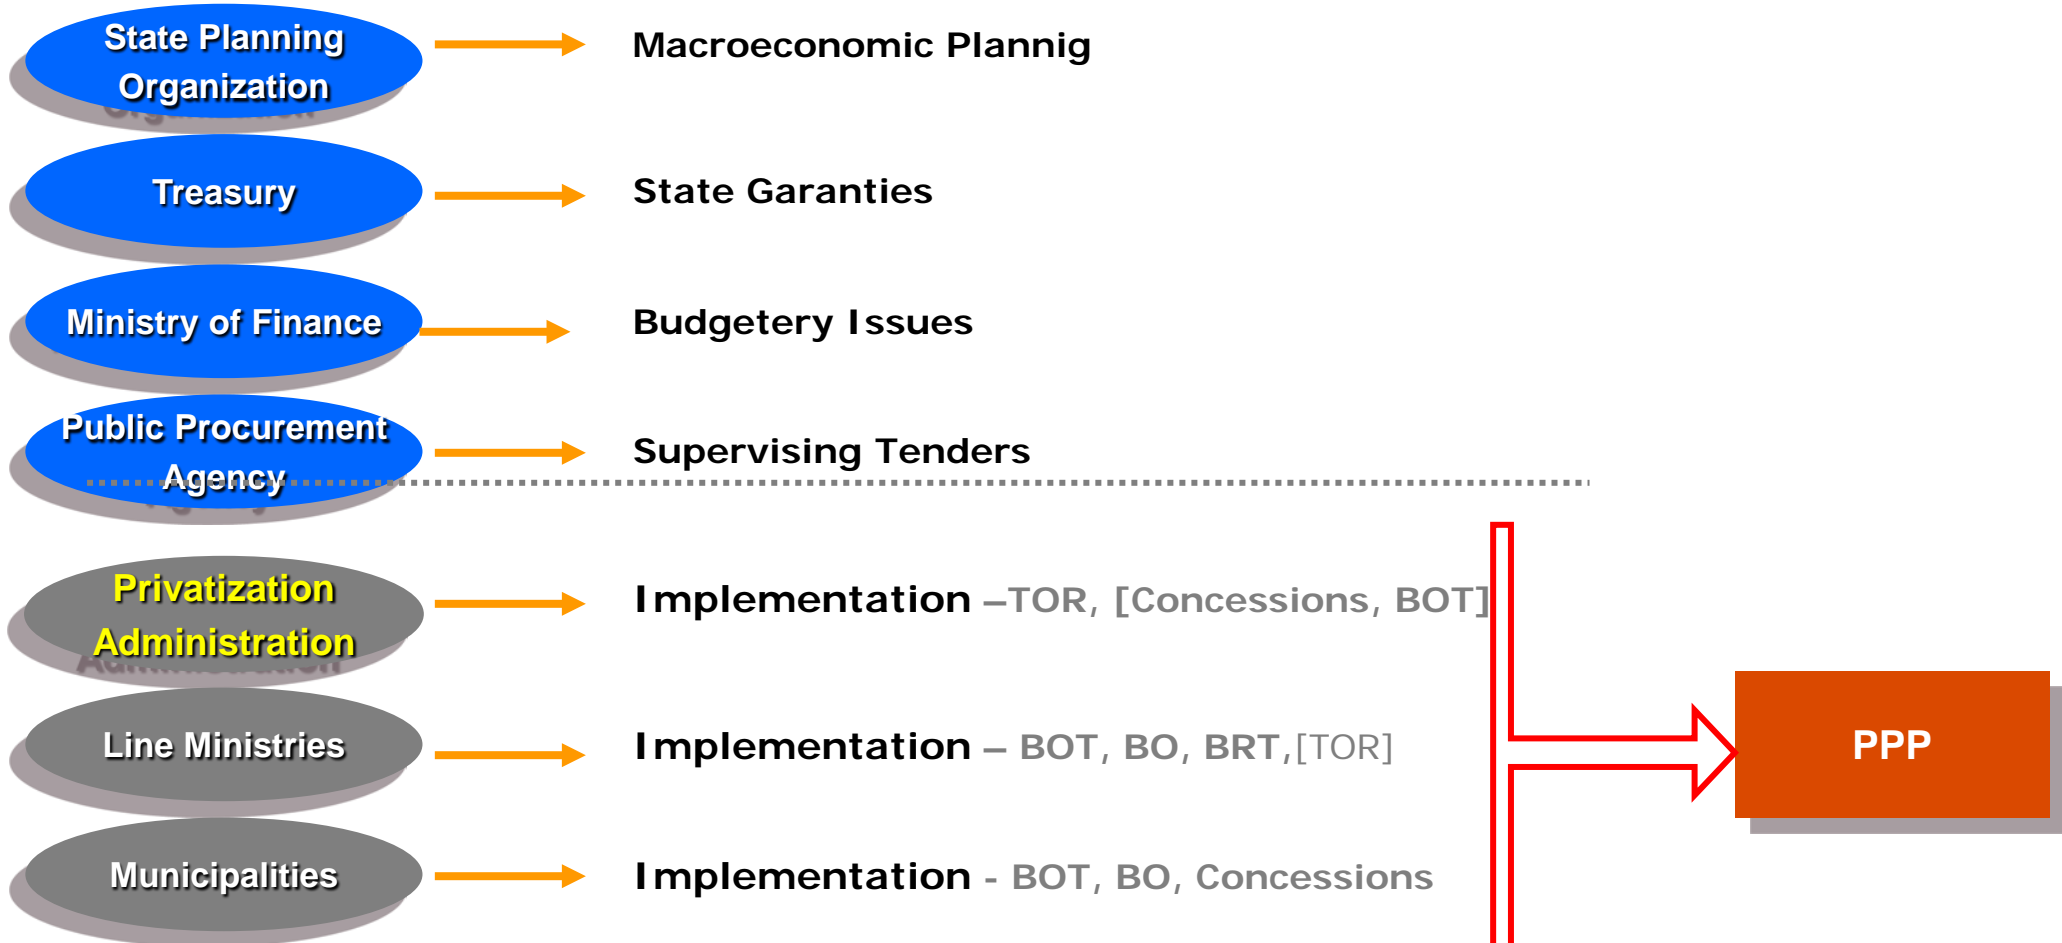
State Planning Organization

Macroeconomic Plannig

Treasury

State Garanties

Ministry of Finance

Budgetery Issues

Public Procurement Agency

Supervising Tenders

Privatization Administration

Implementation –TOR, [Concessions, BOT]

Line Ministries

Implementation – BOT, BO, BRT,[TOR]

Municipalities

Implementation - BOT, BO, Concessions

PPP